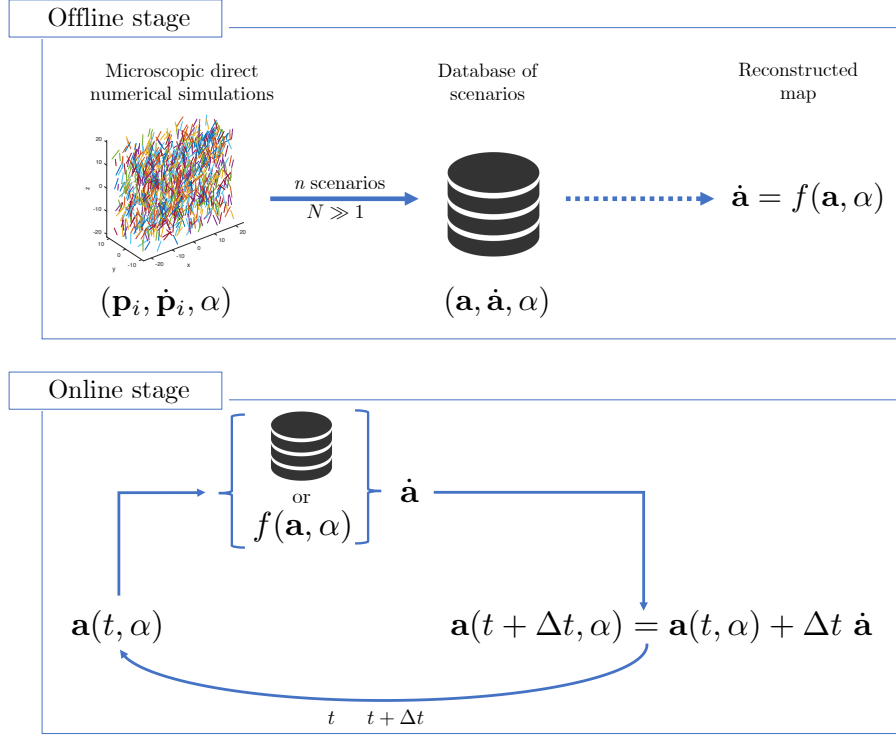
Offline stage

Microscopic direct numerical simulations

Database of scenarios

Reconstructed map

20
10
0
-10
-20
z
10
0
-10
y
-20
-10
0
10
20
x

$n$ scenarios
$N \gg 1$

$\dot{\mathbf{a}} = f(\mathbf{a}, \alpha)$

$(\mathbf{p}_i, \dot{\mathbf{p}}_i, \alpha)$

$(\mathbf{a}, \dot{\mathbf{a}}, \alpha)$

Online stage

or

$f(\mathbf{a}, \alpha)$

$\dot{\mathbf{a}}$

$\mathbf{a}(t, \alpha)$

$\mathbf{a}(t + \Delta t, \alpha) = \mathbf{a}(t, \alpha) + \Delta t \ \dot{\mathbf{a}}$

$t \quad t + \Delta t$